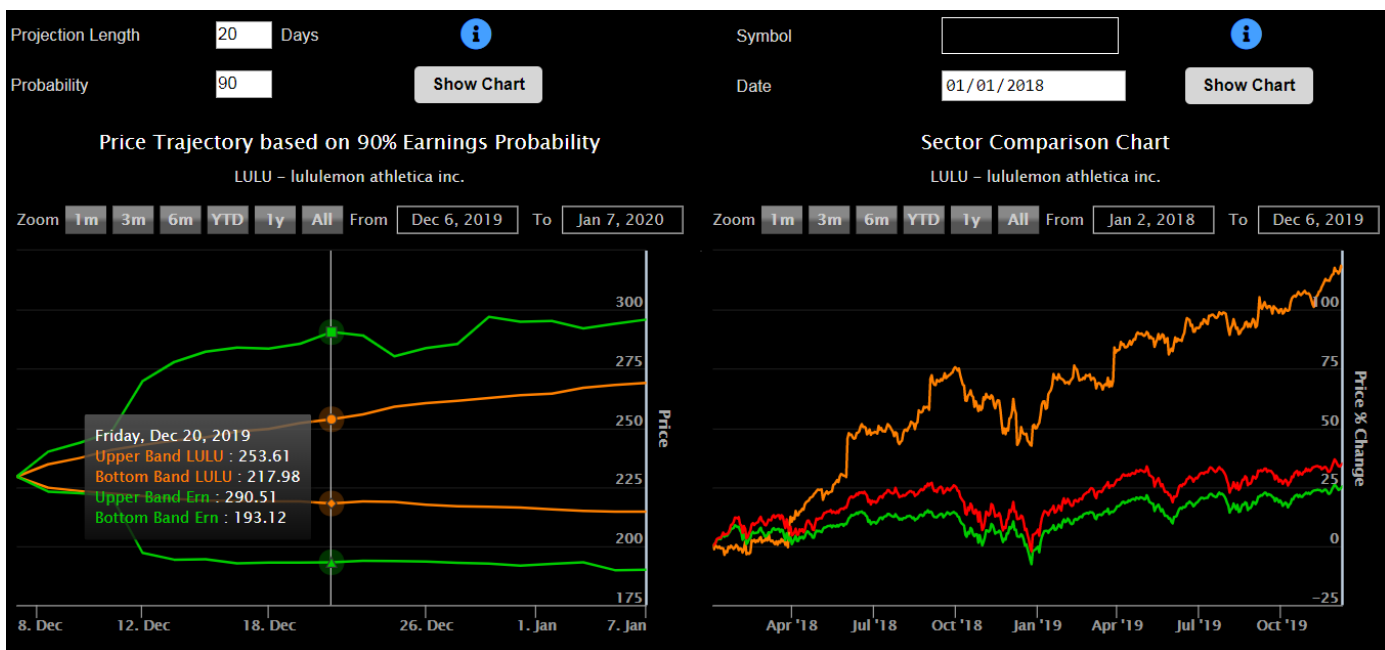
Projection Length 20 Days

Probability 90

Show Chart

Symbol

Date 01/01/2018

Show Chart

Price Trajectory based on 90% Earnings Probability

LULU - lululemon athletica inc.

Zoom 1m 3m 6m YTD 1y All From Dec 6, 2019 To Jan 7, 2020

Friday, Dec 20, 2019
Upper Band LULU : 253.61
Bottom Band LULU : 217.98
Upper Band Ern : 290.51
Bottom Band Ern : 193.12

300
275
250
225
200
175

Price

8. Dec 12. Dec 18. Dec 26. Dec 1. Jan 7. Jan

Sector Comparison Chart

LULU - lululemon athletica inc.

Zoom 1m 3m 6m YTD 1y All From Jan 2, 2018 To Dec 6, 2019

100
75
50
25
0
-25

Price & Change

Apr '18 Jul '18 Oct '18 Jan '19 Apr '19 Jul '19 Oct '19